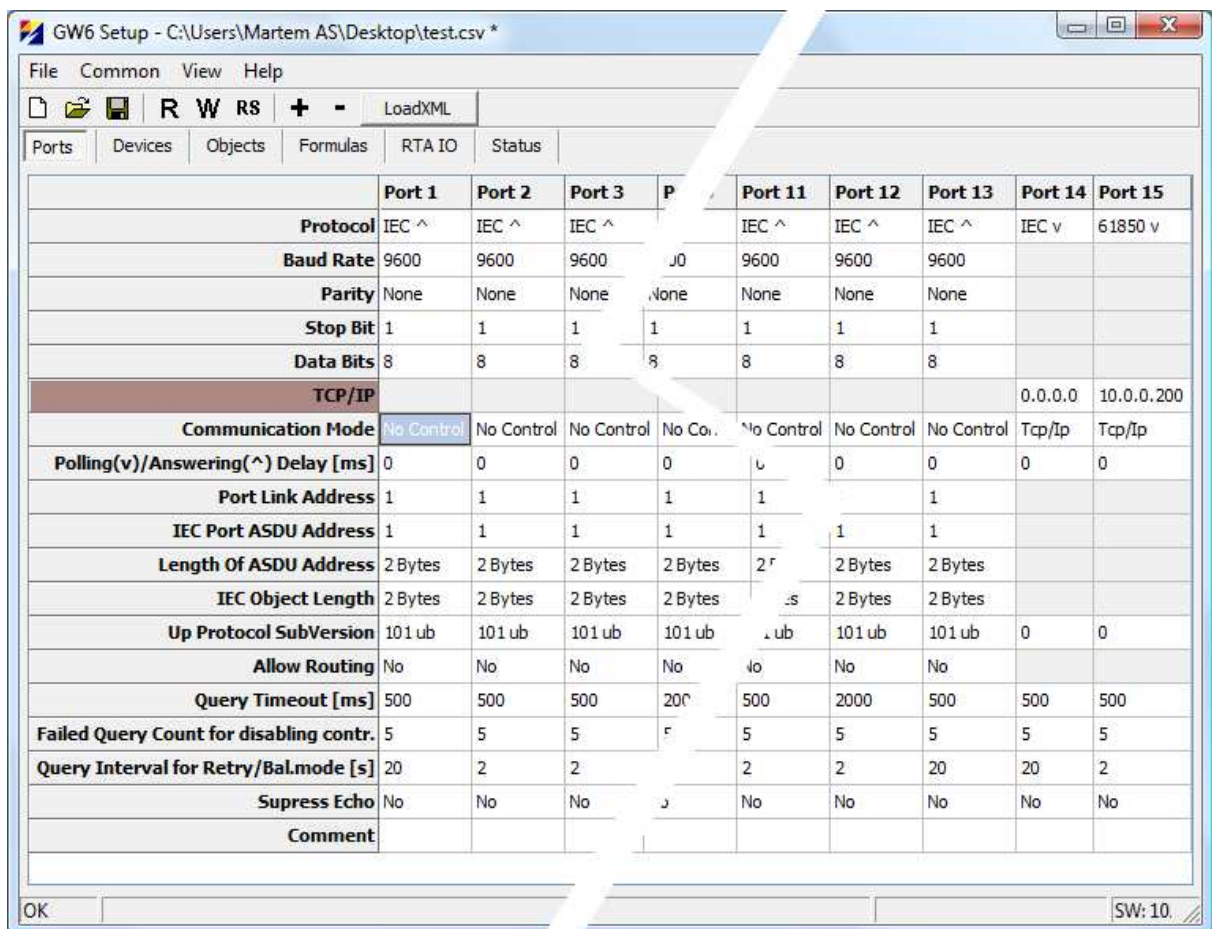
GW6 Setup - C:\Users\Martem AS\Desktop\test.csv *

File Common View Help

R W RS + - LoadXML

Ports Devices Objects Formulas RTA IO Status

| | Port 1 | Port 2 | Port 3 | P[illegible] | Port 11 | Port 12 | Port 13 | Port 14 | Port 15 |
|---|---|---|---|---|---|---|---|---|---|
| Protocol | IEC ^ | IEC ^ | IEC ^ | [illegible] | IEC ^ | IEC ^ | IEC ^ | IEC v | 61850 v |
| Baud Rate | 9600 | 9600 | 9600 | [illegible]00 | 9600 | 9600 | 9600 | | |
| Parity | None | None | None | None | None | None | None | | |
| Stop Bit | 1 | 1 | 1 | 1 | 1 | 1 | 1 | | |
| Data Bits | 8 | 8 | 8 | 8 | 8 | 8 | 8 | | |
| TCP/IP | | | | | | | | 0.0.0.0 | 10.0.0.200 |
| Communication Mode | No Control | No Control | No Control | No Co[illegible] | No Control | No Control | No Control | Tcp/Ip | Tcp/Ip |
| Polling(v)/Answering(^) Delay [ms] | 0 | 0 | 0 | 0 | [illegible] | 0 | 0 | 0 | 0 |
| Port Link Address | 1 | 1 | 1 | 1 | 1 | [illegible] | 1 | | |
| IEC Port ASDU Address | 1 | 1 | 1 | 1 | 1 | 1 | 1 | | |
| Length Of ASDU Address | 2 Bytes | 2 Bytes | 2 Bytes | 2 Bytes | 2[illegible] | 2 Bytes | 2 Bytes | | |
| IEC Object Length | 2 Bytes | 2 Bytes | 2 Bytes | 2 Bytes | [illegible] | 2 Bytes | 2 Bytes | | |
| Up Protocol SubVersion | 101 ub | 101 ub | 101 ub | 101 ub | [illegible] ub | 101 ub | 101 ub | 0 | 0 |
| Allow Routing | No | No | No | No | No | No | No | | |
| Query Timeout [ms] | 500 | 500 | 500 | 20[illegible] | 500 | 2000 | 500 | 500 | 500 |
| Failed Query Count for disabling contr. | 5 | 5 | 5 | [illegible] | 5 | 5 | 5 | 5 | 5 |
| Query Interval for Retry/Bal.mode [s] | 20 | 2 | 2 | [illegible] | 2 | 2 | 20 | 20 | 2 |
| Supress Echo | No | No | No | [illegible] | No | No | No | No | No |
| Comment | | | | | | | | | |

OK SW: 10.